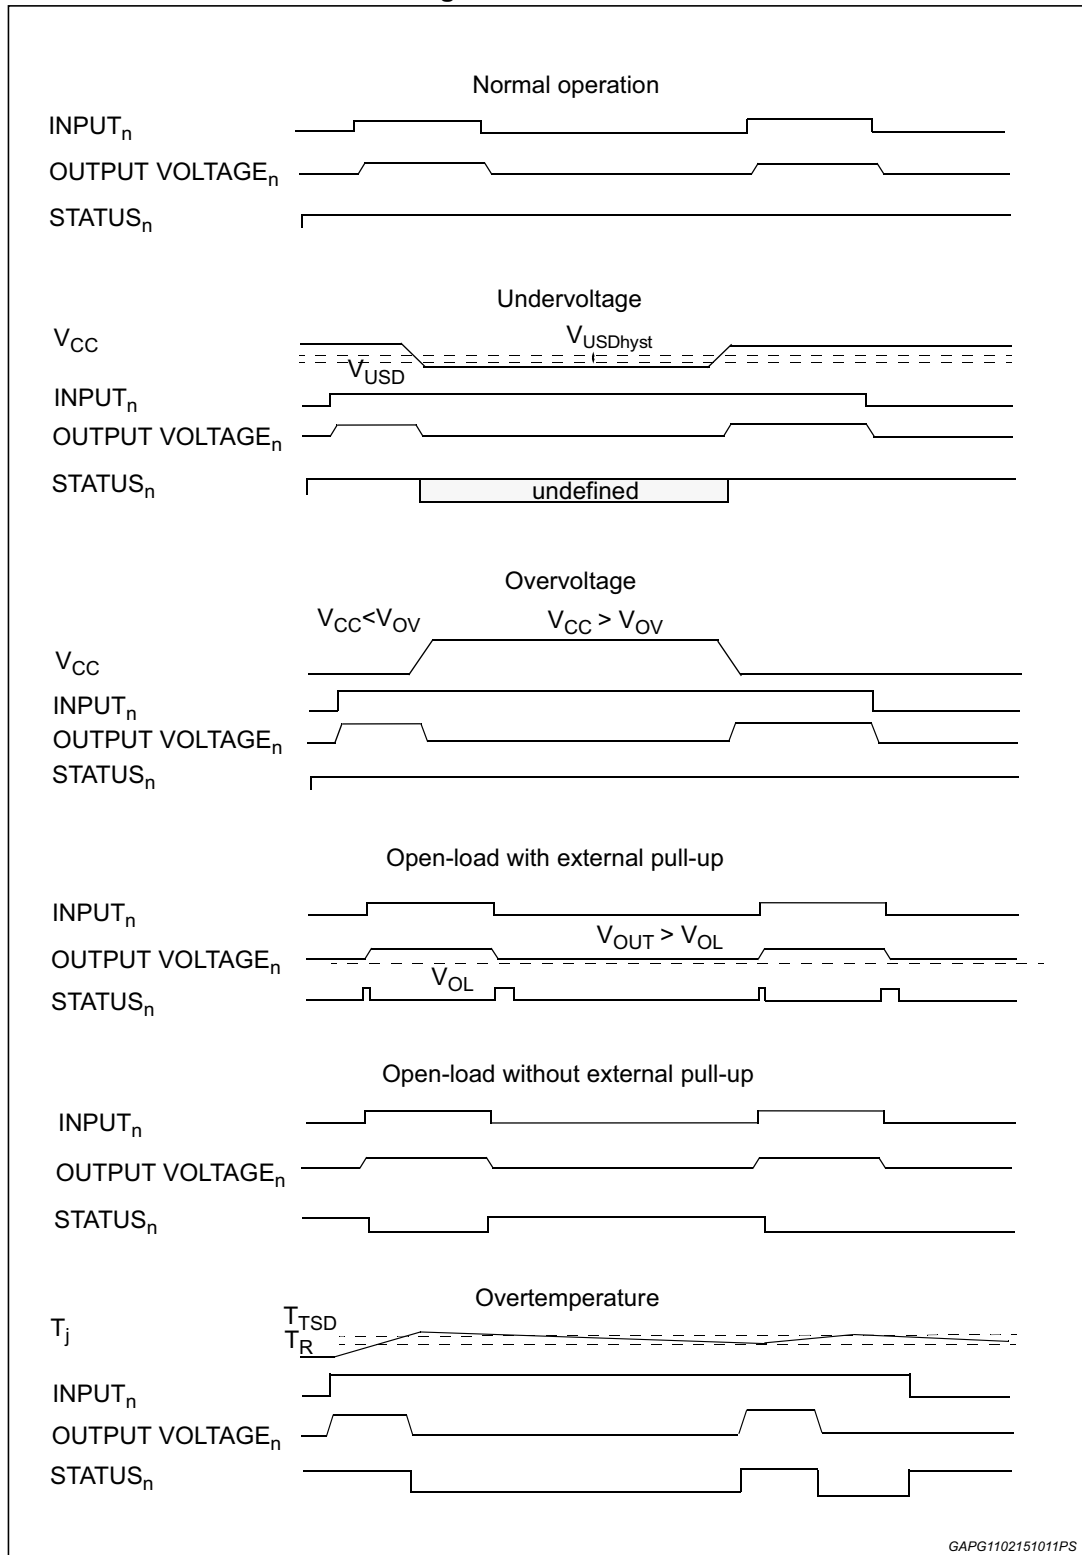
Normal operation

$INPUT_n$
$OUTPUT\ VOLTAGE_n$
$STATUS_n$

Undervoltage

$V_{CC}$
$V_{USDhyst}$
$V_{USD}$
$INPUT_n$
$OUTPUT\ VOLTAGE_n$
$STATUS_n$
undefined

Overvoltage

$V_{CC}<V_{OV}$
$V_{CC} > V_{OV}$
$V_{CC}$
$INPUT_n$
$OUTPUT\ VOLTAGE_n$
$STATUS_n$

Open-load with external pull-up

$INPUT_n$
$V_{OUT} > V_{OL}$
$OUTPUT\ VOLTAGE_n$
$V_{OL}$
$STATUS_n$

Open-load without external pull-up

$INPUT_n$
$OUTPUT\ VOLTAGE_n$
$STATUS_n$

Overtemperature

$T_j$
$T_{TSD}$
$T_R$
$INPUT_n$
$OUTPUT\ VOLTAGE_n$
$STATUS_n$

GAPG1102151011PS